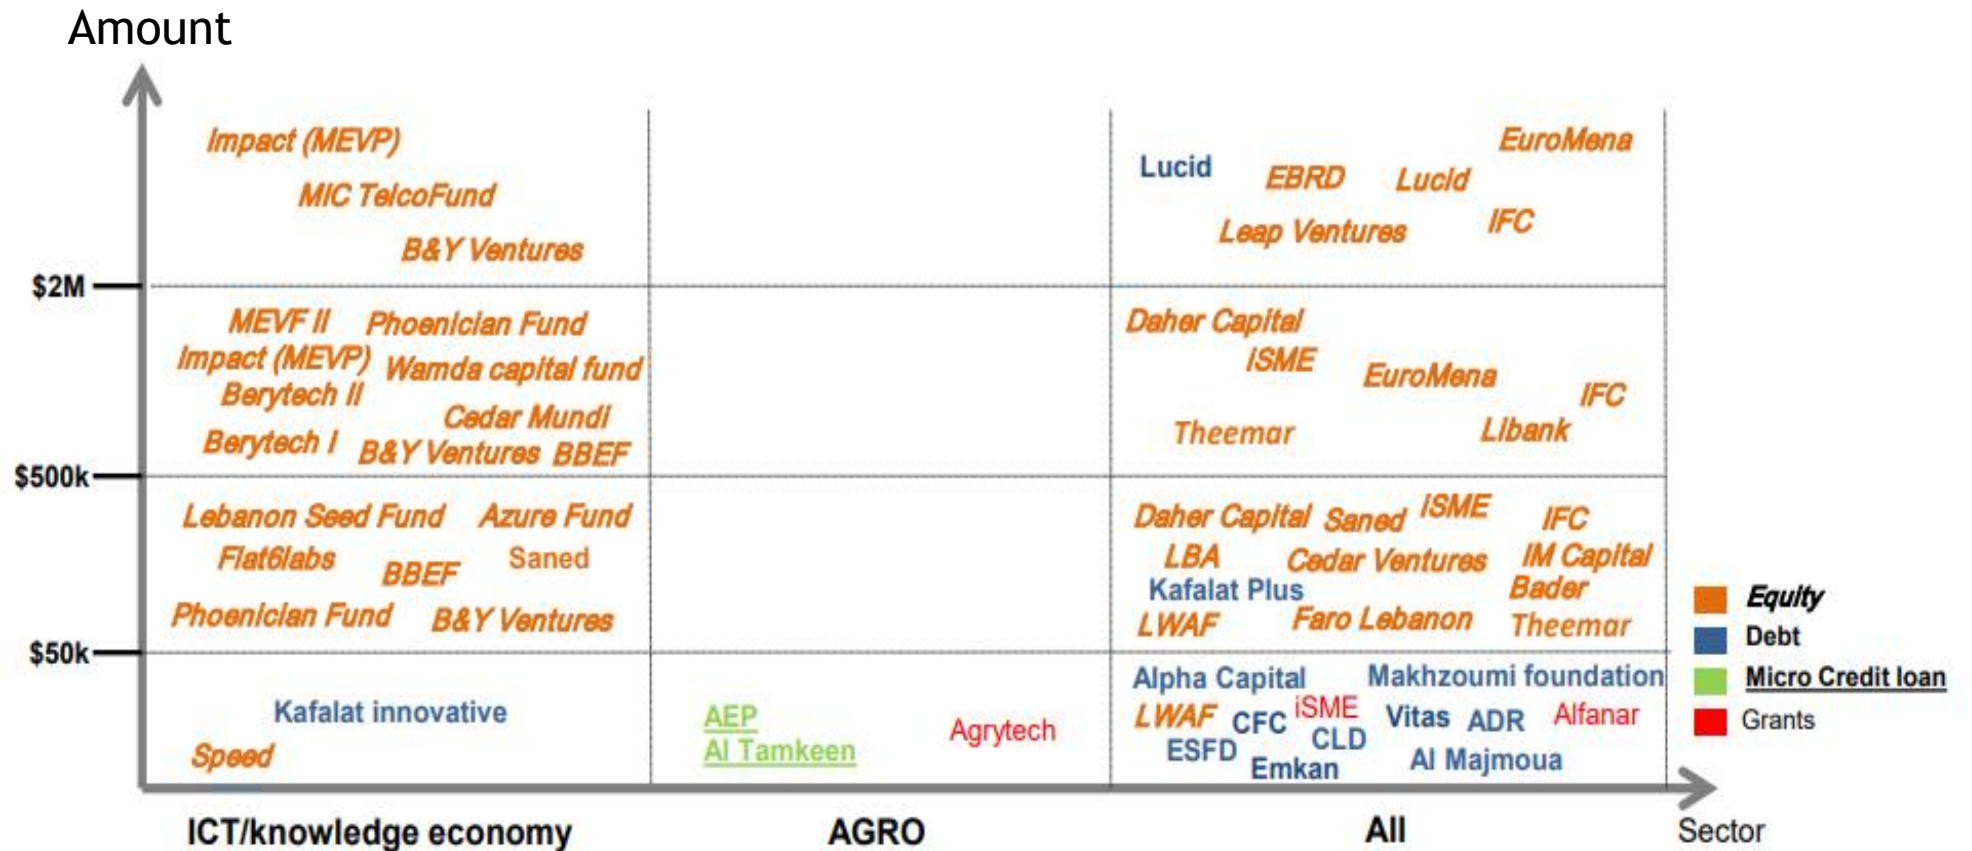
Amount

$2M

$500k

$50k

Impact (MEVP)
MIC TelcoFund
B&Y Ventures

Lucid
EBRD
Lucid
EuroMena
Leap Ventures
IFC

MEVF II
Phoenician Fund
Impact (MEVP)
Wamda capital fund
Berytech II
Cedar Mundi
Berytech I
B&Y Ventures
BBEF

Daher Capital
ISME
EuroMena
IFC
Theemar
Libank

Lebanon Seed Fund
Azure Fund
Flat6labs
BBEF
Saned
Phoenician Fund
B&Y Ventures

Daher Capital
Saned
ISME
IFC
LBA
Cedar Ventures
IM Capital
Kafalat Plus
Bader
LWAF
Faro Lebanon
Theemar

Kafalat innovative
Speed

AEP
Al Tamkeen
Agrytech

Alpha Capital
Makhzoumi foundation
LWAF
CFC
iSME
Vitas
ADR
Alfanar
ESFD
CLD
Emkan
Al Majmoua

Equity
Debt
Micro Credit loan
Grants

ICT/knowledge economy
AGRO
All
Sector